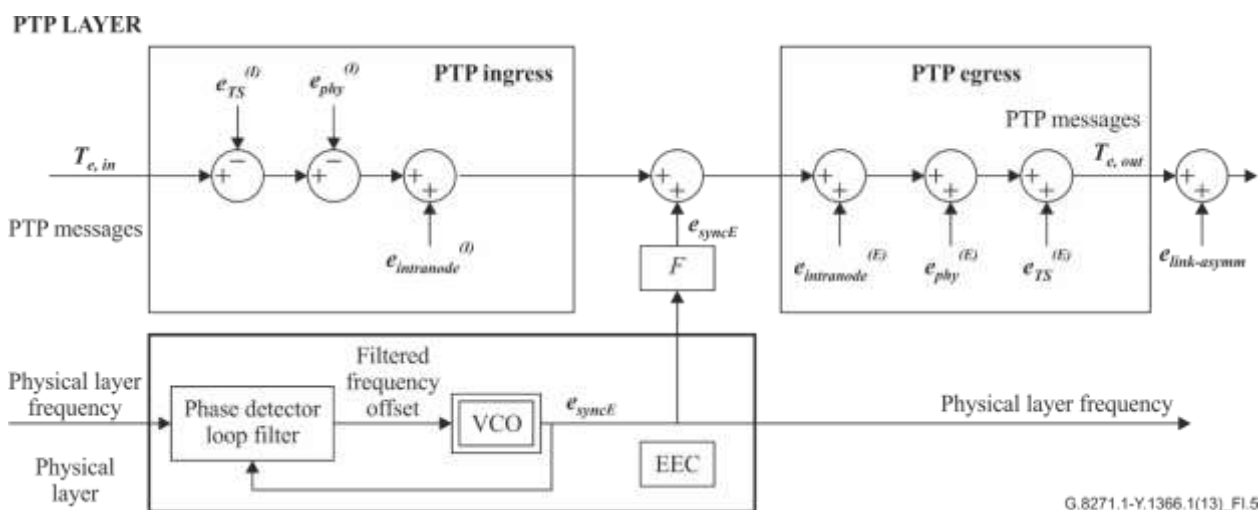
PTP LAYER

PTP ingress

$e_{TS}^{(I)}$

$e_{phy}^{(I)}$

$T_{e,\,in}$

$-$ $+$ $-$ $+$ $+$ $+$

PTP messages

$e_{intranode}^{(I)}$

$+$ $+$

$e_{syncE}$

$F$

PTP egress

PTP messages

$T_{e,\,out}$

$+$ $+$ $+$ $+$ $+$ $+$ $+$ $+$

$e_{intranode}^{(E)}$

$e_{phy}^{(E)}$

$e_{TS}^{(E)}$

$e_{link\text{-}asymm}$

Physical layer frequency

Phase detector loop filter

Filtered frequency offset

VCO

$e_{syncE}$

EEC

Physical layer frequency

Physical layer

G.8271.1-Y.1366.1(13)_FI.5